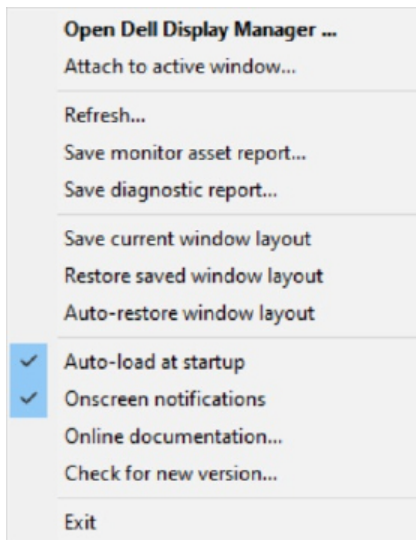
Open Dell Display Manager ...
Attach to active window...

Refresh...
Save monitor asset report...
Save diagnostic report...

Save current window layout
Restore saved window layout
Auto-restore window layout

✓ Auto-load at startup
✓ Onscreen notifications
Online documentation...
Check for new version...

Exit